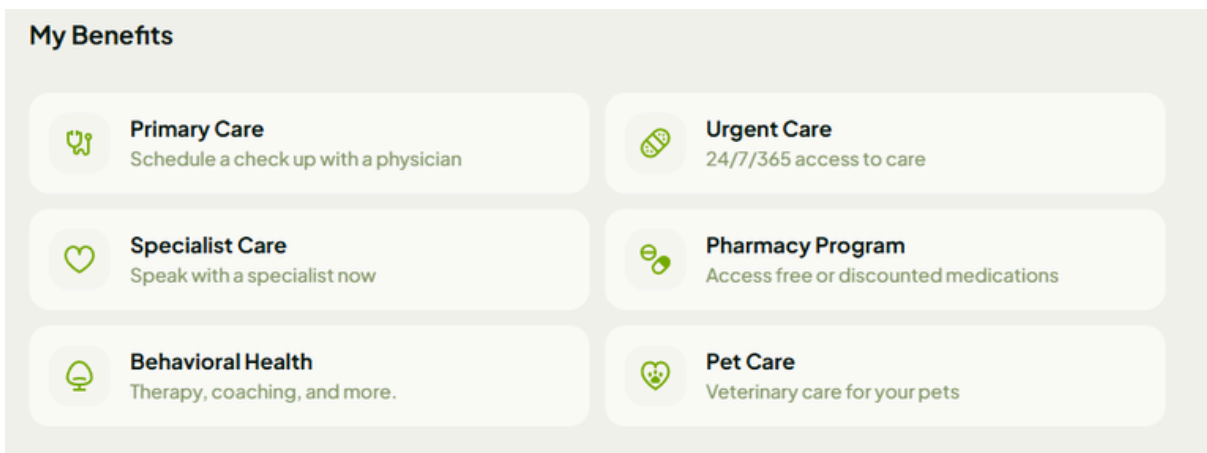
My Benefits

Primary Care
Schedule a check up with a physician

Urgent Care
24/7/365 access to care

Specialist Care
Speak with a specialist now

Pharmacy Program
Access free or discounted medications

Behavioral Health
Therapy, coaching, and more.

Pet Care
Veterinary care for your pets